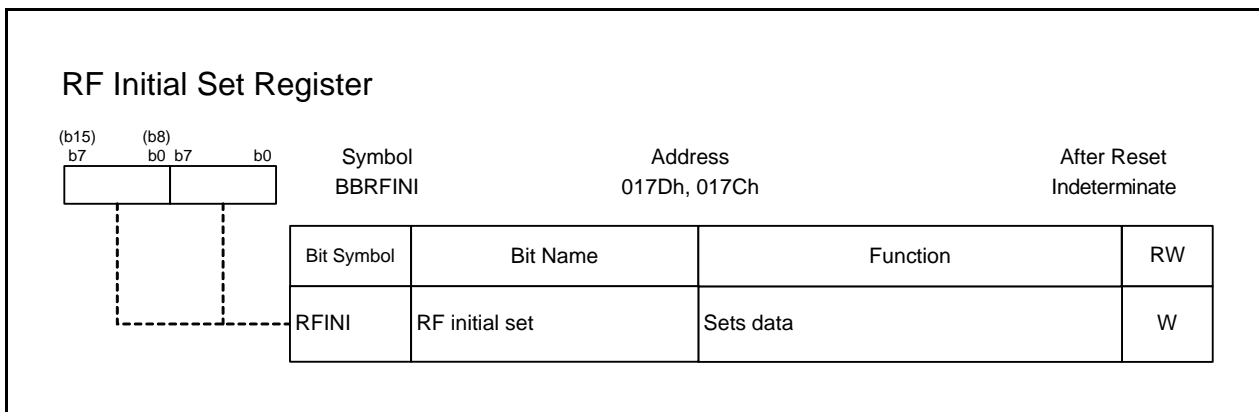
RF Initial Set Register

(b15) (b8)
b7 b0 b7 b0

Symbol
BBRFINI

Address
017Dh, 017Ch

After Reset
Indeterminate

| Bit Symbol | Bit Name | Function | RW |
|---|---|---|---|
| RFINI | RF initial set | Sets data | W |